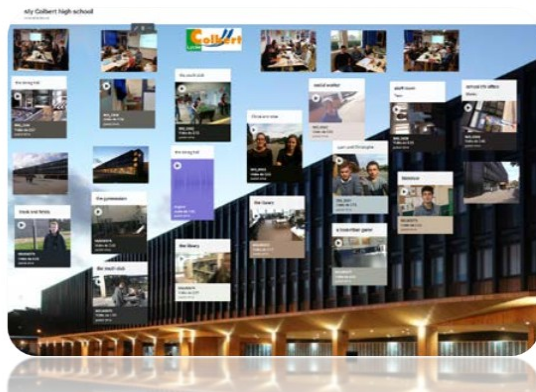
my Colbert high school

Colbert

the living hall

the youth club

Olivia and Aimie

social worker

staff room

school life office

the dining hall

the gymnasium

the toilets

Liam and Christophe

Matisse

Youth and Nelsie

the library

a board-fun game

the youth club